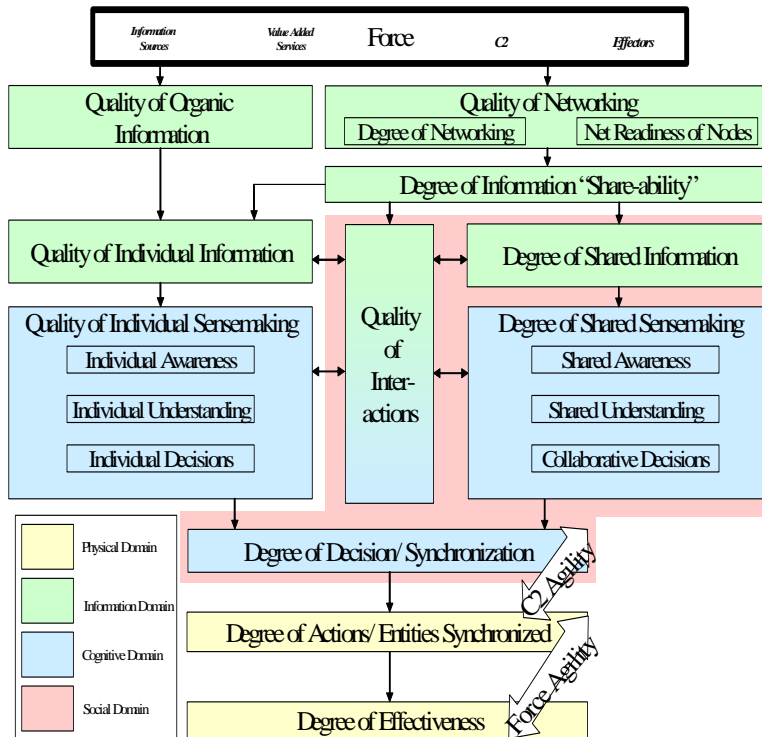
Information Sources

Value Added Services

Force

C2

Effectors

Quality of Organic Information

Quality of Networking

Degree of Networking

Net Readiness of Nodes

Degree of Information "Share-ability"

Quality of Individual Information

Quality of Interactions

Degree of Shared Information

Quality of Individual Sensemaking

Individual Awareness

Individual Understanding

Individual Decisions

Degree of Shared Sensemaking

Shared Awareness

Shared Understanding

Collaborative Decisions

Physical Domain

Information Domain

Cognitive Domain

Social Domain

Degree of Decision/ Synchronization

C2 Agility

Degree of Actions/ Entities Synchronized

Force Agility

Degree of Effectiveness